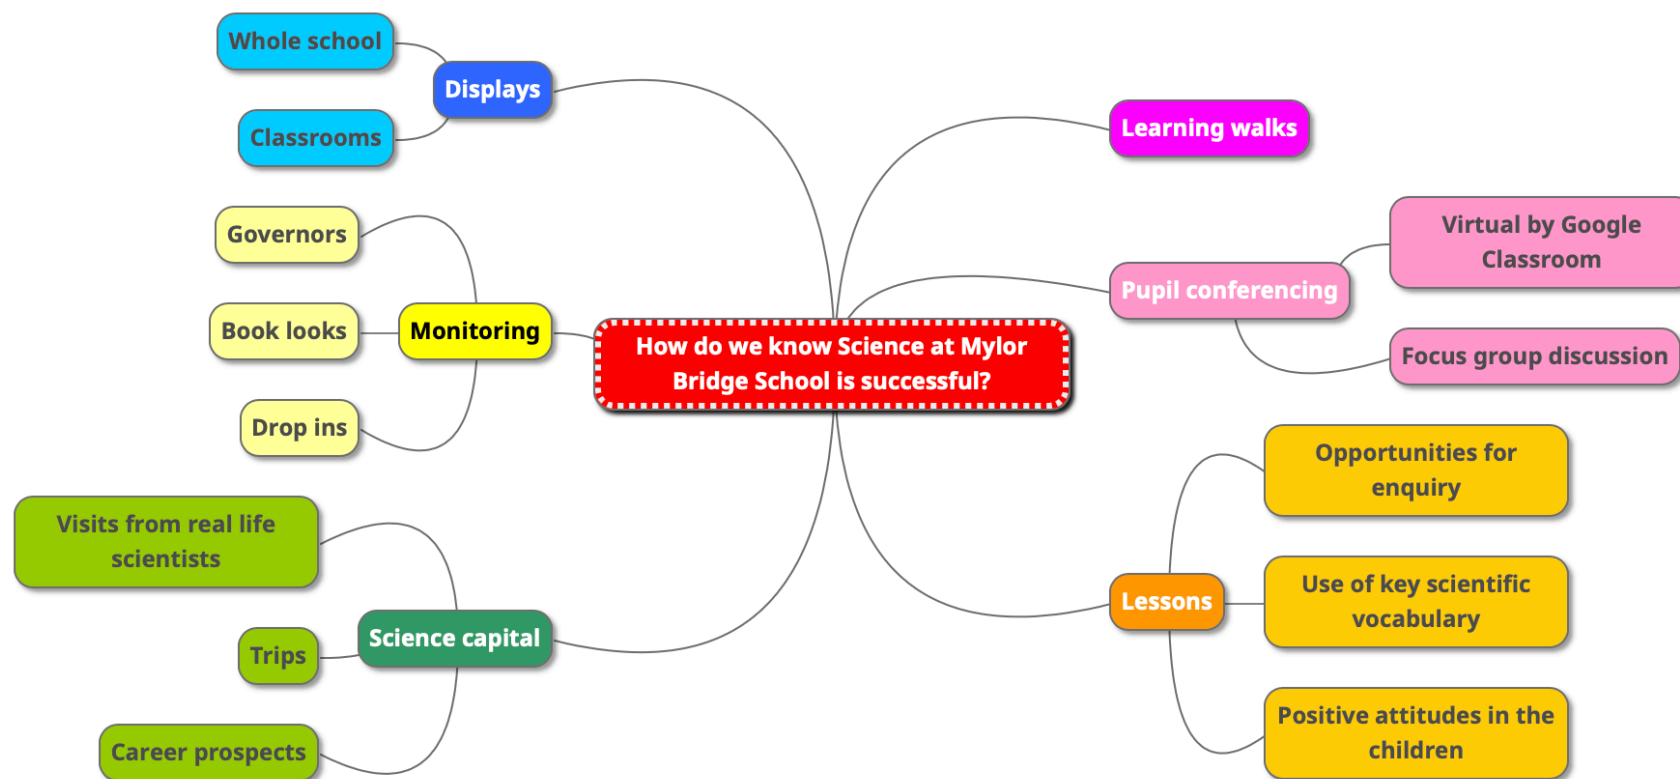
How do we know Science at Mylor Bridge School is successful?

Displays
Whole school
Classrooms

Monitoring
Governors
Book looks
Drop ins

Science capital
Visits from real life scientists
Trips
Career prospects

Learning walks

Pupil conferencing
Virtual by Google Classroom
Focus group discussion

Lessons
Opportunities for enquiry
Use of key scientific vocabulary
Positive attitudes in the children